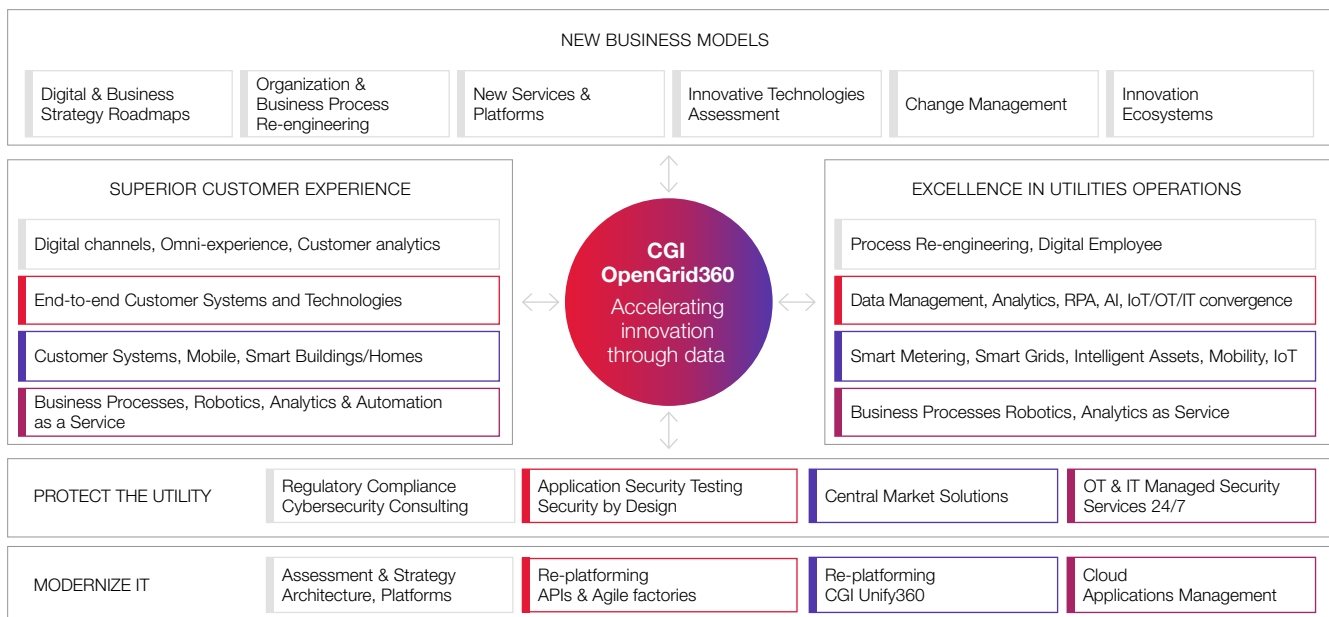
NEW BUSINESS MODELS

Digital & Business Strategy Roadmaps

Organization & Business Process Re-engineering

New Services & Platforms

Innovative Technologies Assessment

Change Management

Innovation Ecosystems

SUPERIOR CUSTOMER EXPERIENCE

Digital channels, Omni-experience, Customer analytics

End-to-end Customer Systems and Technologies

Customer Systems, Mobile, Smart Buildings/Homes

Business Processes, Robotics, Analytics & Automation as a Service

CGI OpenGrid360

Accelerating innovation through data

EXCELLENCE IN UTILITIES OPERATIONS

Process Re-engineering, Digital Employee

Data Management, Analytics, RPA, AI, IoT/OT/IT convergence

Smart Metering, Smart Grids, Intelligent Assets, Mobility, IoT

Business Processes Robotics, Analytics as Service

PROTECT THE UTILITY

Regulatory Compliance Cybersecurity Consulting

Application Security Testing Security by Design

Central Market Solutions

OT & IT Managed Security Services 24/7

MODERNIZE IT

Assessment & Strategy Architecture, Platforms

Re-platforming APIs & Agile factories

Re-platforming CGI Unify360

Cloud Applications Management